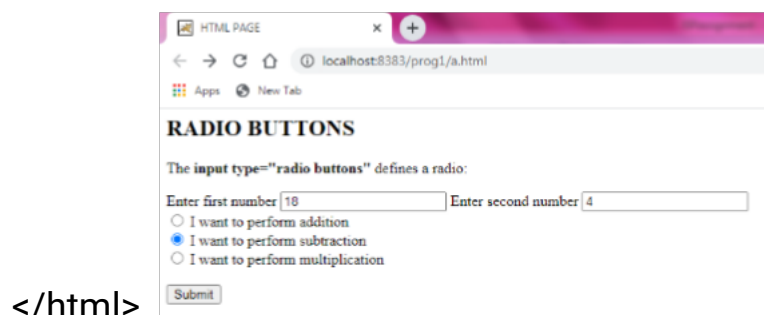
HTML PAGE ×

localhost:8383/prog1/a.html

Apps New Tab

RADIO BUTTONS

The **input type="radio buttons"** defines a radio:

Enter first number 18 Enter second number 4

I want to perform addition

I want to perform subtraction

I want to perform multiplication

</html> Submit